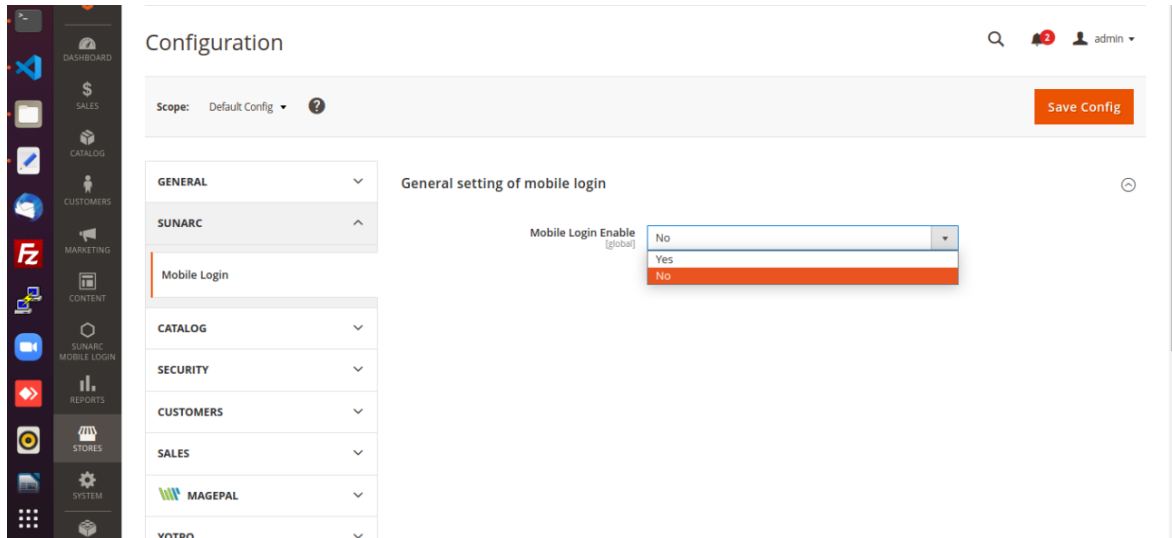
DASHBOARD
SALES
CATALOG
CUSTOMERS
MARKETING
CONTENT
SUNARC MOBILE LOGIN
REPORTS
STORES
SYSTEM

Configuration

2 admin

Scope: Default Config

Save Config

GENERAL
SUNARC
Mobile Login
CATALOG
SECURITY
CUSTOMERS
SALES
MAGEPAL
YOTPO

General setting of mobile login

Mobile Login Enable [global]
No
Yes
No